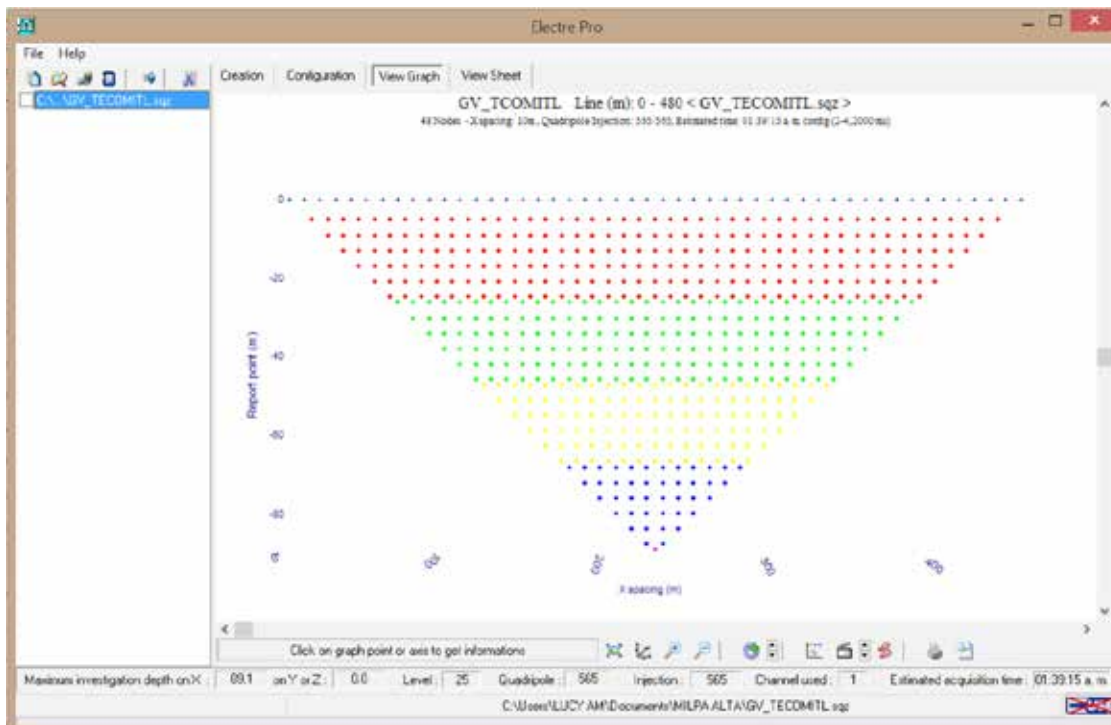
Electre Pro

File Help

C:\...\GV_TECOMITL.sqz

Creation | Configuration | View Graph | View Sheet

GV_TCOMITL Line (m): 0 - 480 < GV_TECOMITL.sqz >

48 Nodes - Xspacing: 10m., Quadripole Injection: 565-565, Estimated time: 01:39:15 a. m. config.(2-4,2000ms)

0

-20

-40

-60

-80

Report point (m)

0

120

240

360

480

X spacing (m)

Click on graph point or axis to get informations

Maximum investigation depth on X: 89.1 on Y or Z: 0.0 Level: 25 Quadripole: 565 Injection: 565 Channel used: 1 Estimated acquisition time: 01:39:15 a. m.

C:\Users\LUCY AM\Documents\MILPA ALTA\GV_TECOMITL.sqz